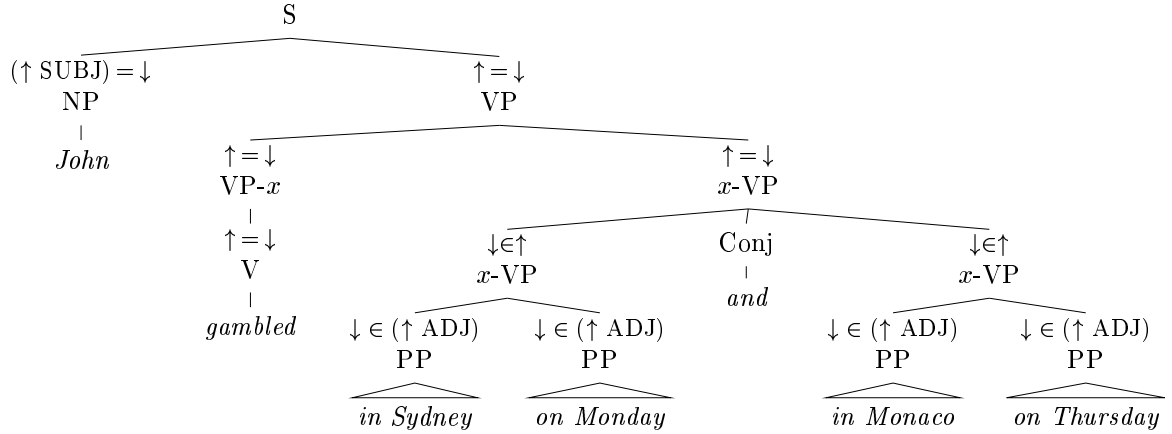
S

$(\uparrow \text{SUBJ}) = \downarrow$
NP
*John*

$\uparrow = \downarrow$
VP

$\uparrow = \downarrow$
VP-$x$

$\uparrow = \downarrow$
V
*gambled*

$\uparrow = \downarrow$
$x$-VP

$\downarrow \in \uparrow$
$x$-VP

$\downarrow \in (\uparrow \text{ADJ})$
PP
*in Sydney*

$\downarrow \in (\uparrow \text{ADJ})$
PP
*on Monday*

Conj
*and*

$\downarrow \in \uparrow$
$x$-VP

$\downarrow \in (\uparrow \text{ADJ})$
PP
*in Monaco*

$\downarrow \in (\uparrow \text{ADJ})$
PP
*on Thursday*